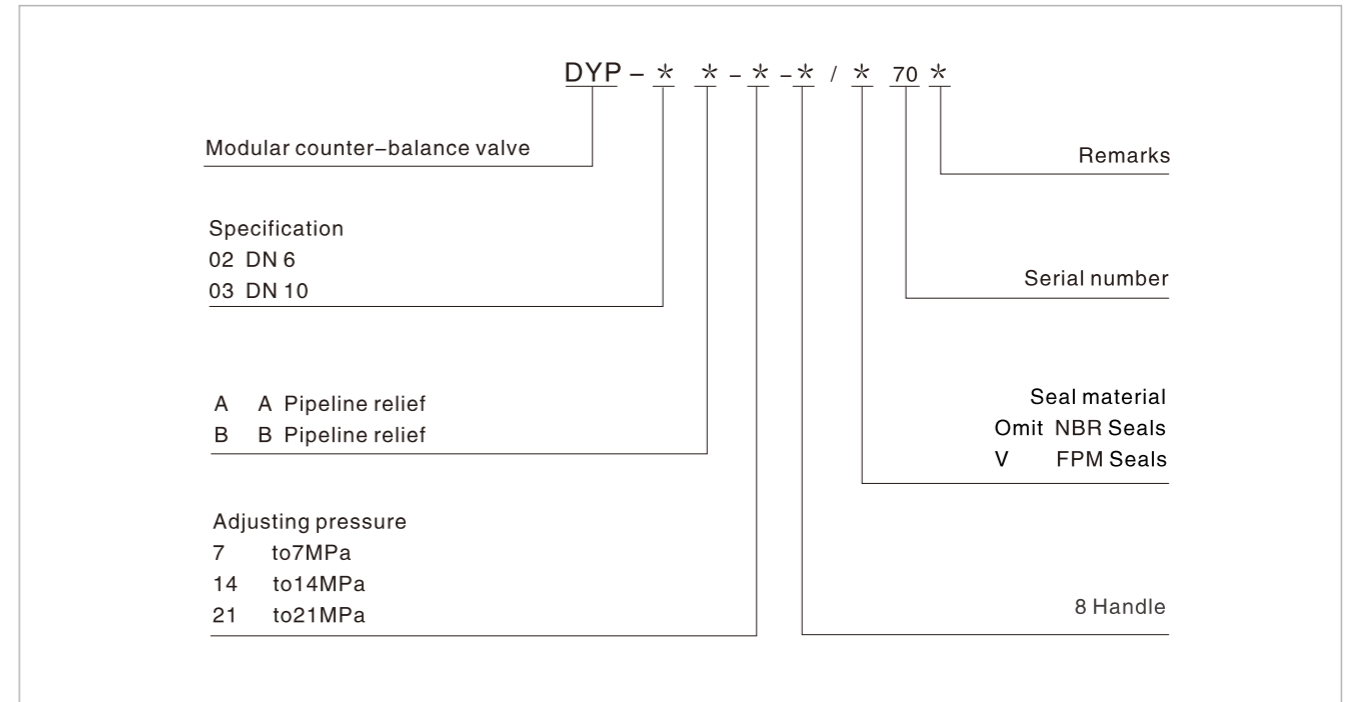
DYP – * * – * – * / * 70 *

Modular counter–balance valve

Remarks

Specification
02 DN 6
03 DN 10

Serial number

A A Pipeline relief
B B Pipeline relief

Seal material
Omit NBR Seals
V FPM Seals

Adjusting pressure
7 to7MPa
14 to14MPa
21 to21MPa

8 Handle